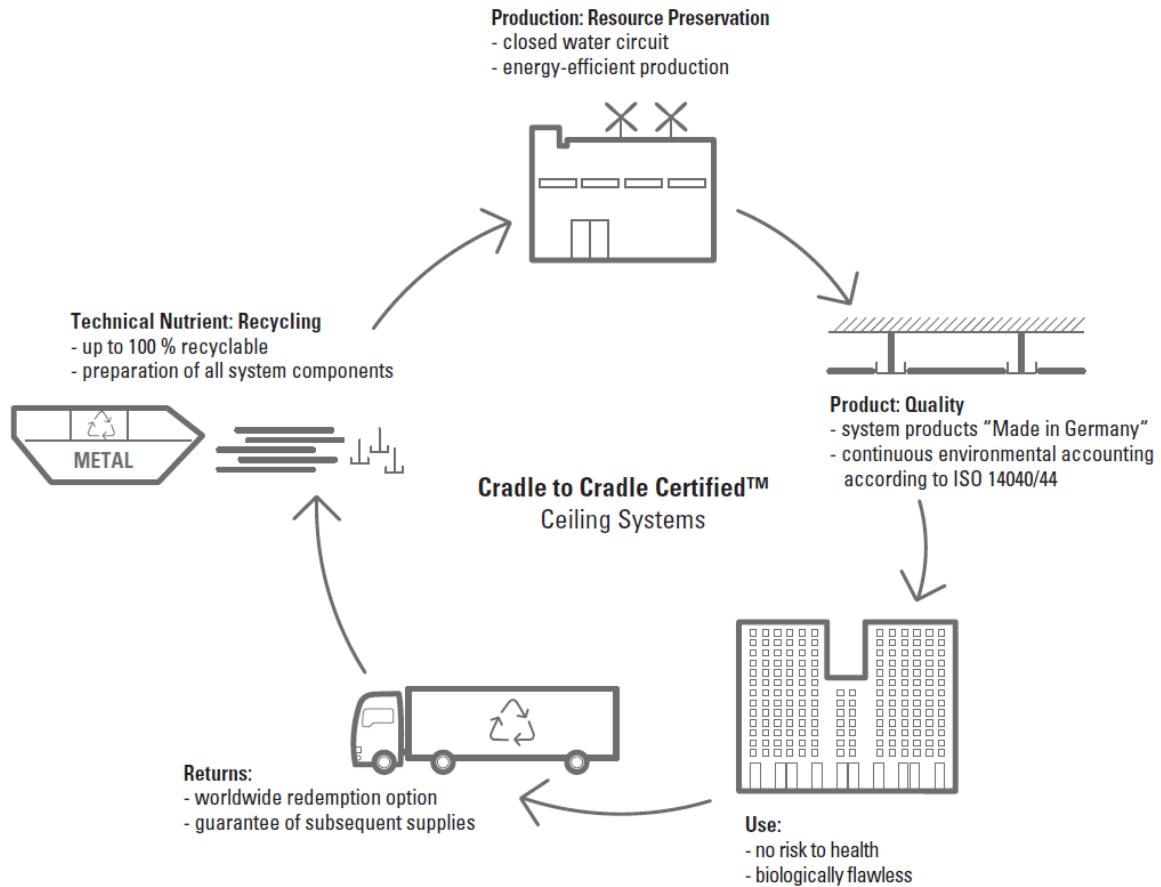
**Production: Resource Preservation**
- closed water circuit
- energy-efficient production

**Technical Nutrient: Recycling**
- up to 100 % recyclable
- preparation of all system components

METAL

**Product: Quality**
- system products "Made in Germany"
- continuous environmental accounting according to ISO 14040/44

**Cradle to Cradle Certified™**
Ceiling Systems

**Returns:**
- worldwide redemption option
- guarantee of subsequent supplies

**Use:**
- no risk to health
- biologically flawless